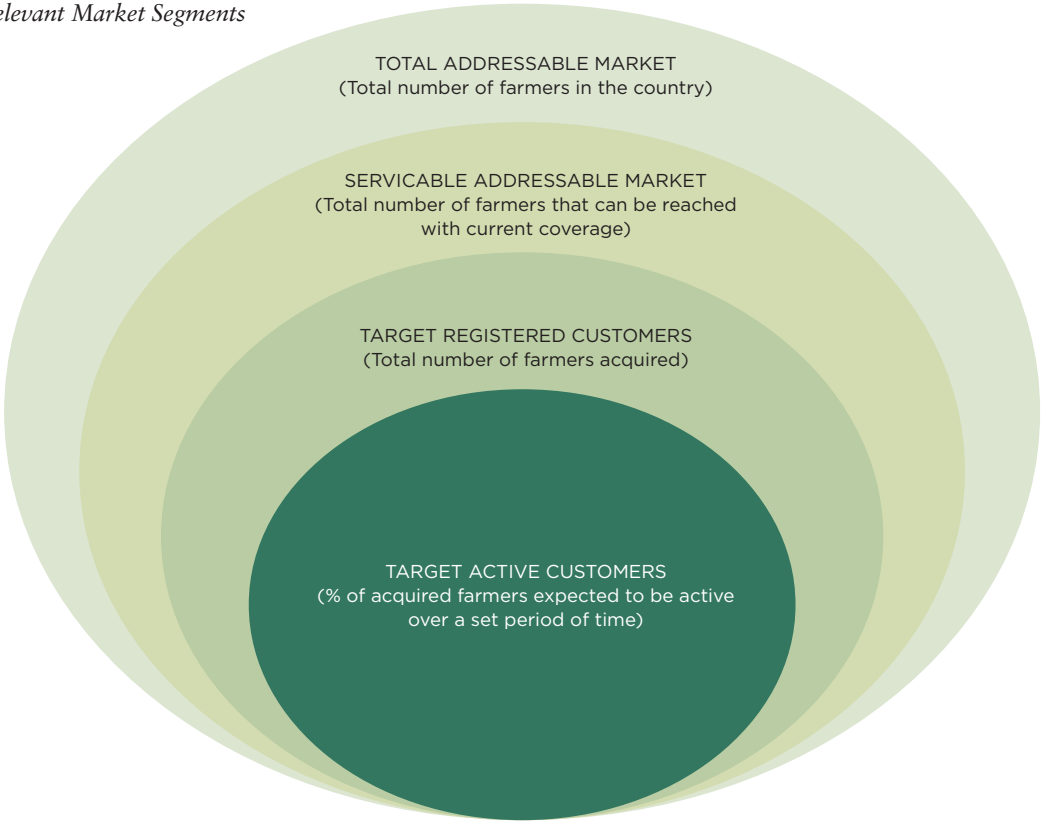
elevant Market Segments

TOTAL ADDRESSABLE MARKET
(Total number of farmers in the country)

SERVICABLE ADDRESSABLE MARKET
(Total number of farmers that can be reached with current coverage)

TARGET REGISTERED CUSTOMERS
(Total number of farmers acquired)

TARGET ACTIVE CUSTOMERS
(% of acquired farmers expected to be active over a set period of time)